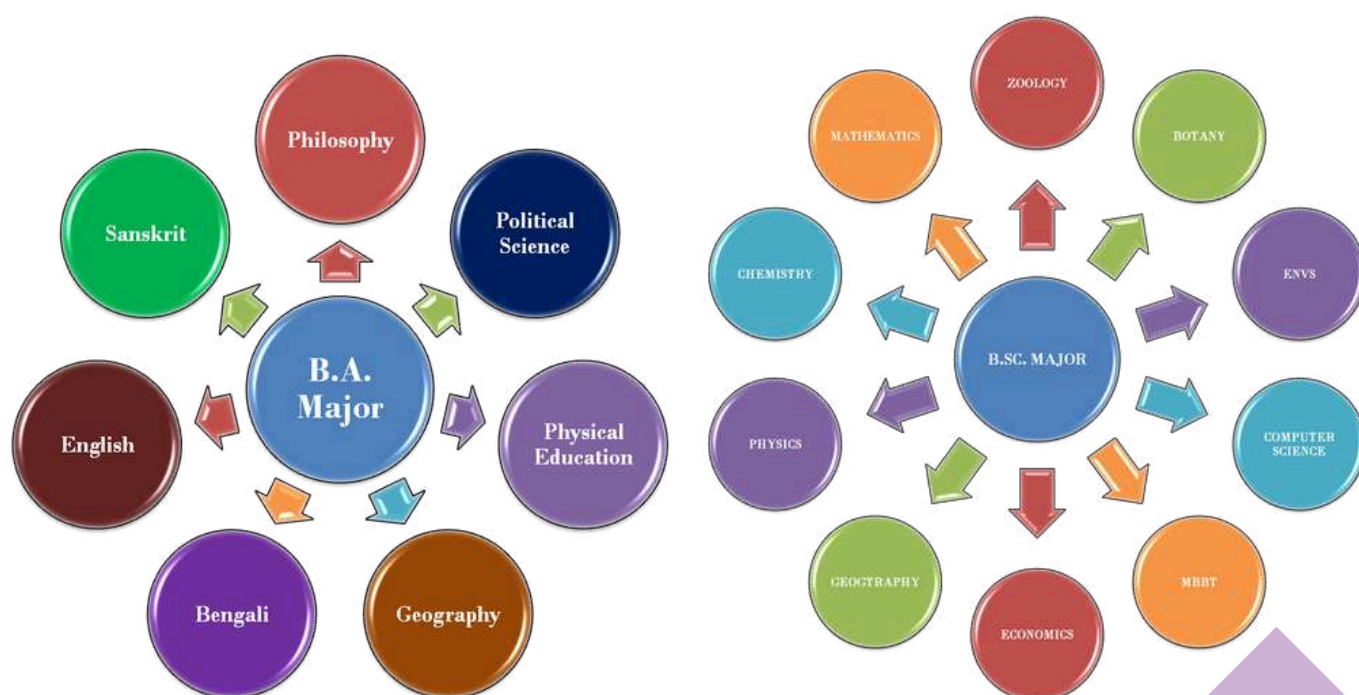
Philosophy

Sanskrit

Political Science

B.A. Major

English

Physical Education

Bengali

Geography

ZOOLOGY

MATHEMATICS

BOTANY

CHEMISTRY

ENVS

B.SC. MAJOR

PHYSICS

COMPUTER SCIENCE

GEOGTRAPHY

MBBT

ECONOMICS